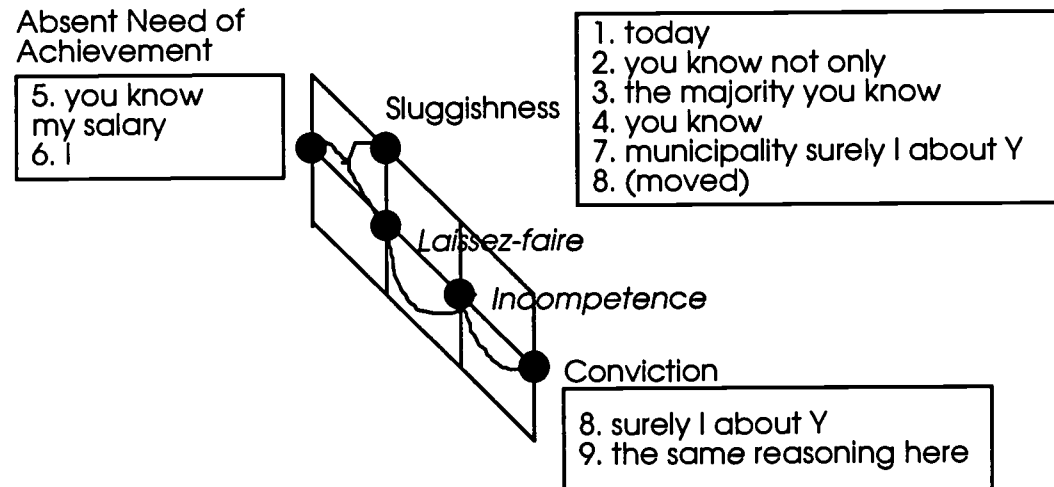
Absent Need of Achievement

5. you know
my salary
6. I

Sluggishness

1. today
2. you know not only
3. the majority you know
4. you know
7. municipality surely I about Y
8. (moved)

Laissez-faire

Incompetence

Conviction

8. surely I about Y
9. the same reasoning here